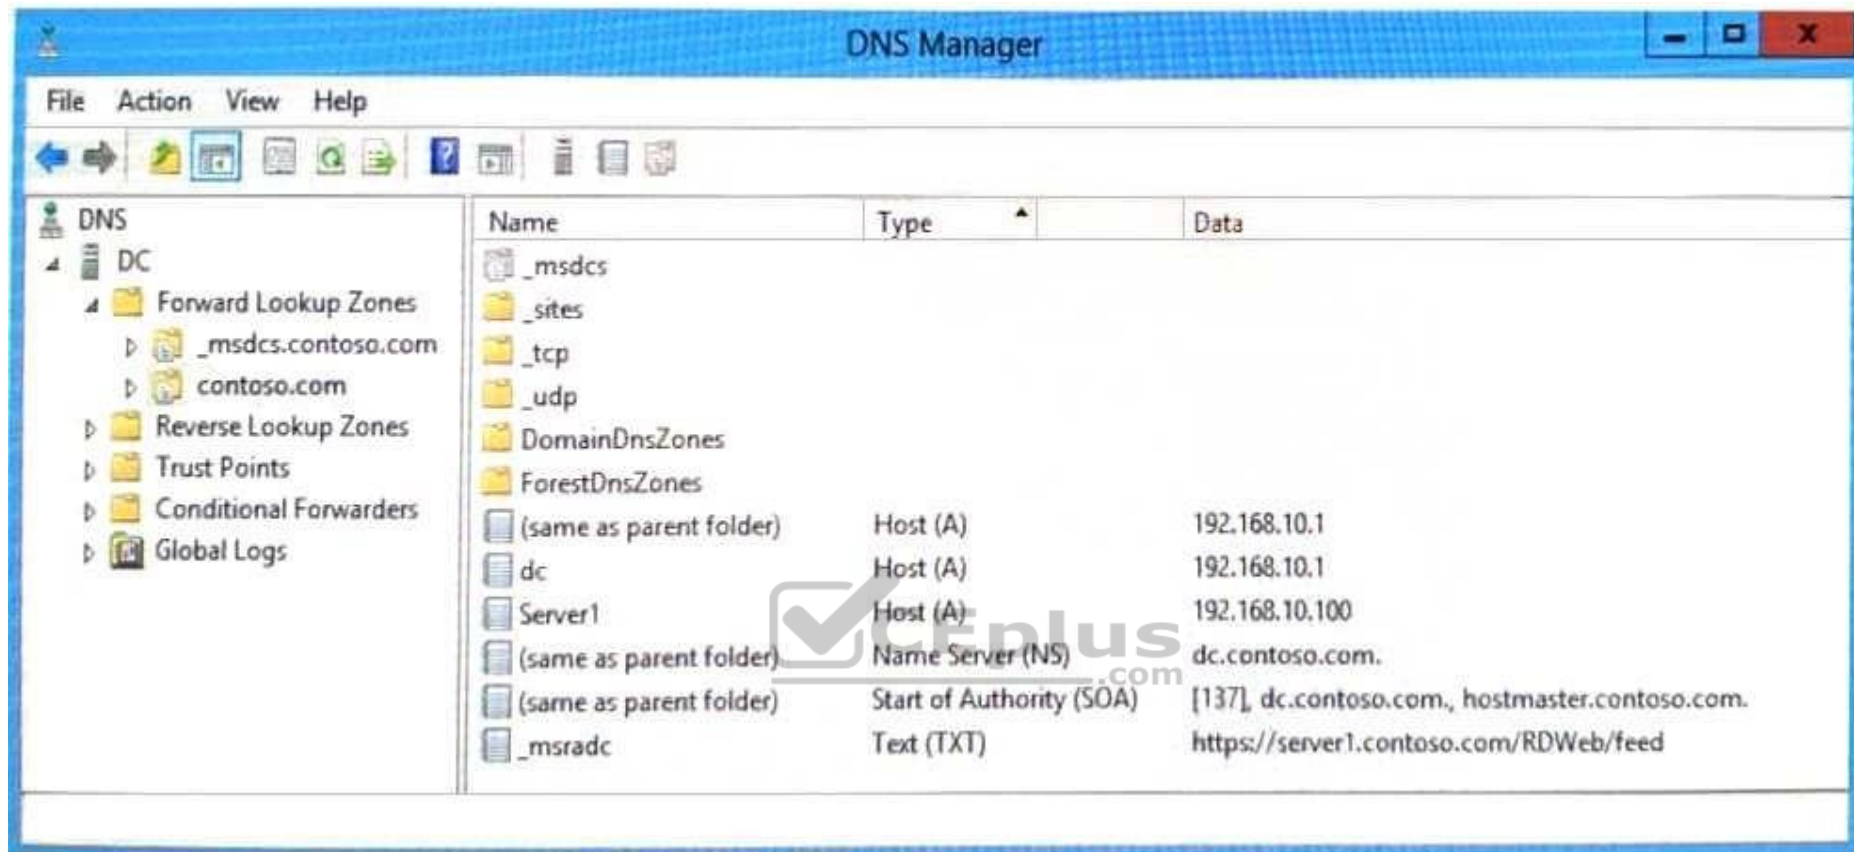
DNS Manager

File Action View Help

DNS
DC
Forward Lookup Zones
_msdcs.contoso.com
contoso.com
Reverse Lookup Zones
Trust Points
Conditional Forwarders
Global Logs

| Name | Type | Data |
|---|---|---|
| _msdcs | | |
| _sites | | |
| _tcp | | |
| _udp | | |
| DomainDnsZones | | |
| ForestDnsZones | | |
| (same as parent folder) | Host (A) | 192.168.10.1 |
| dc | Host (A) | 192.168.10.1 |
| Server1 | Host (A) | 192.168.10.100 |
| (same as parent folder) | Name Server (NS) | dc.contoso.com. |
| (same as parent folder) | Start of Authority (SOA) | [137], dc.contoso.com., hostmaster.contoso.com. |
| _msradc | Text (TXT) | https://server1.contoso.com/RDWeb/feed |

CEplus
.com